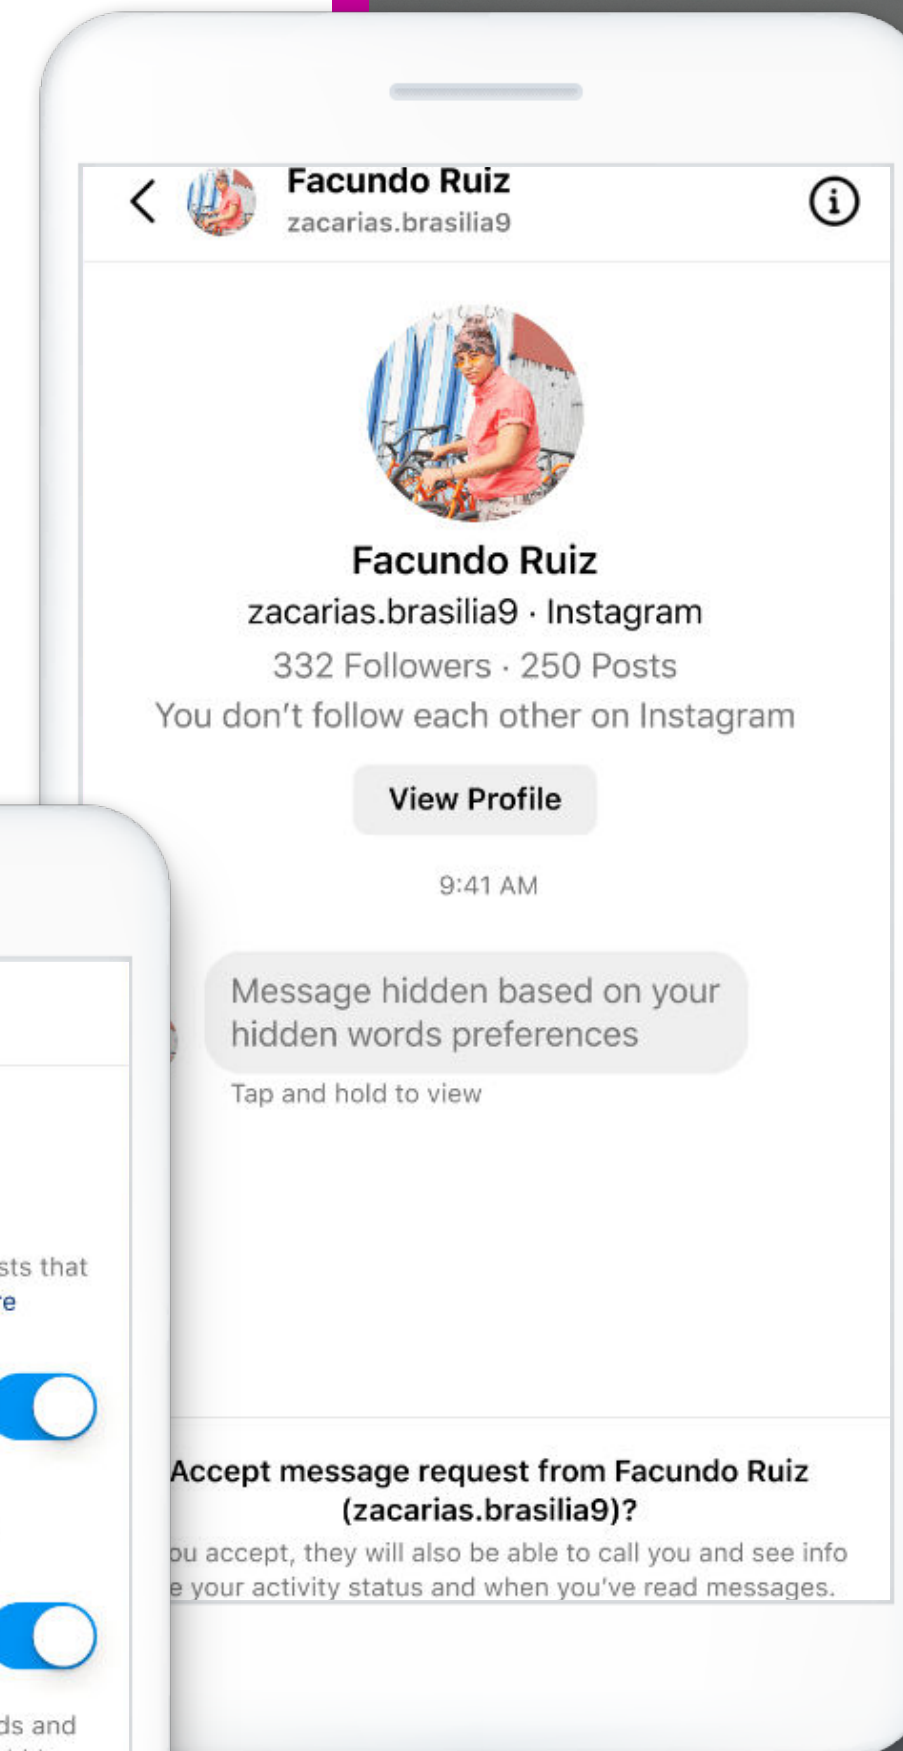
Facundo Ruiz
zacarias.brasilia9

Facundo Ruiz
zacarias.brasilia9 · Instagram
332 Followers · 250 Posts
You don't follow each other on Instagram

View Profile

9:41 AM

Message hidden based on your hidden words preferences
Tap and hold to view

sts that
re

ds and

Accept message request from Facundo Ruiz (zacarias.brasilia9)?
ou accept, they will also be able to call you and see info e your activity status and when you've read messages.